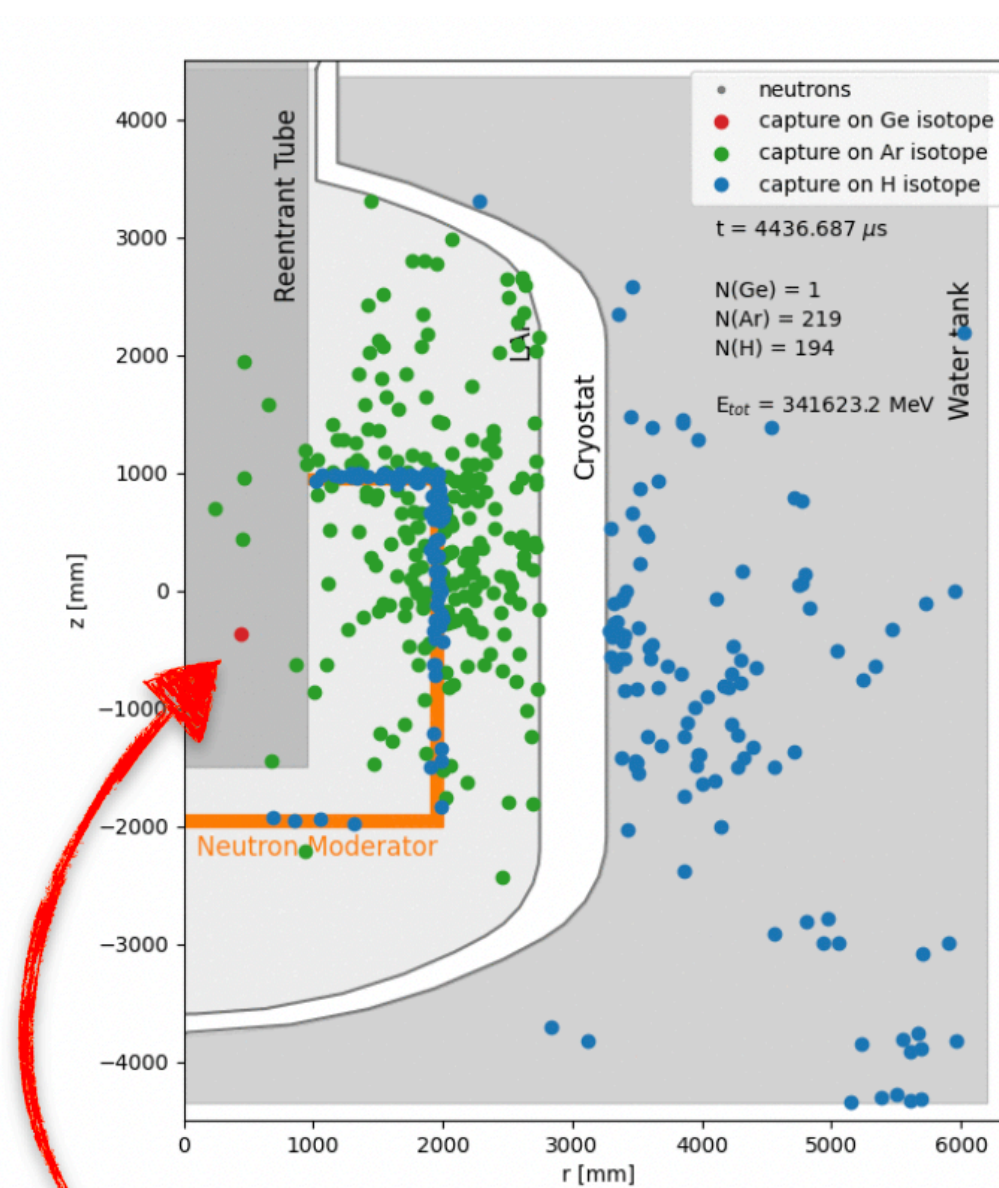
neutrons
capture on Ge isotope
capture on Ar isotope
capture on H isotope

t = 4436.687 $\mu s$

N(Ge) = 1
N(Ar) = 219
N(H) = 194

$E_{tot}$ = 341623.2 MeV

Reentrant Tube
LAr
Cryostat
Water tank
Neutron Moderator

4000
3000
2000
1000
0
−1000
−2000
−3000
−4000
z [mm]

0
1000
2000
3000
4000
5000
6000
r [mm]